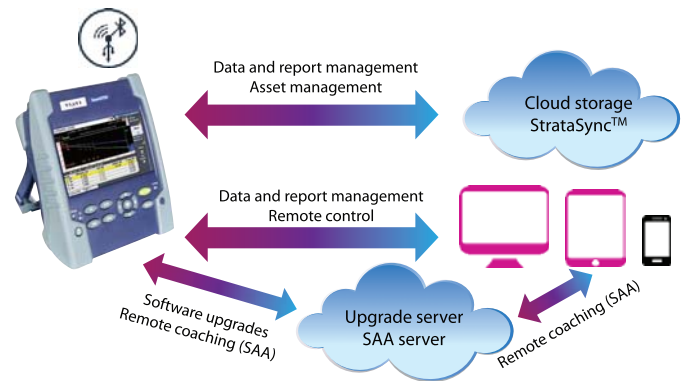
Data and report management
Asset management

Cloud storage
StrataSync$^{TM}$

Data and report management
Remote control

Software upgrades
Remote coaching (SAA)

Upgrade server
SAA server

Remote coaching (SAA)